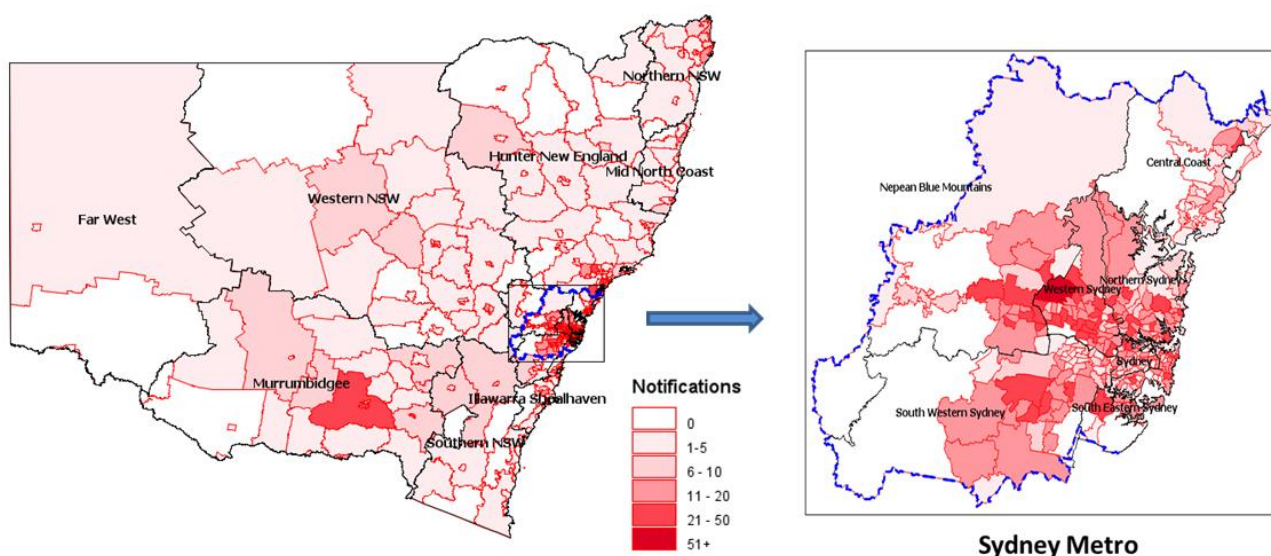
Northern NSW
Hunter New England
Mid North Coast
Western NSW
Far West
Murrumbidgee
Illawarra Shoalhaven
Southern NSW

Notifications
0
1-5
6 - 10
11 - 20
21 - 50
51+

Central Coast
Nepean Blue Mountains
Western Sydney
Northern Sydney
Sydney
South Western Sydney
South Eastern Sydney

Sydney Metro